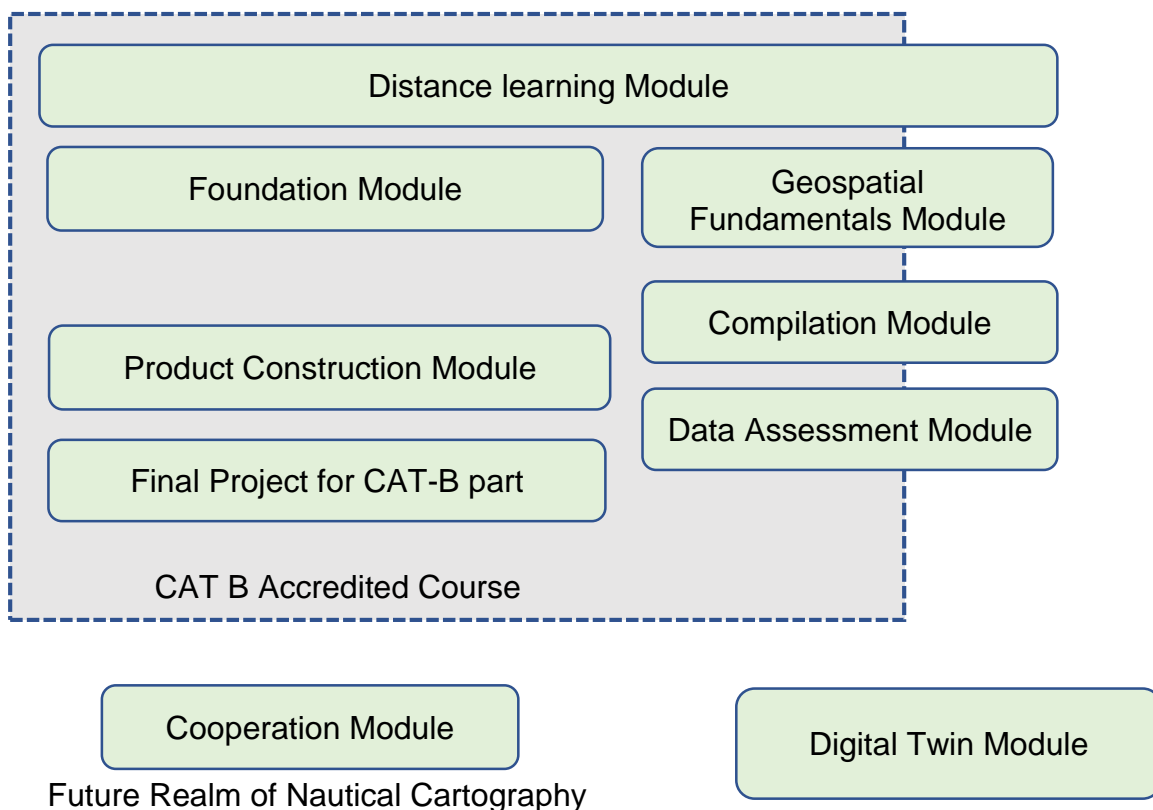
Distance learning Module

Foundation Module

Geospatial Fundamentals Module

Compilation Module

Product Construction Module

Data Assessment Module

Final Project for CAT-B part

CAT B Accredited Course

Cooperation Module

Digital Twin Module

Future Realm of Nautical Cartography